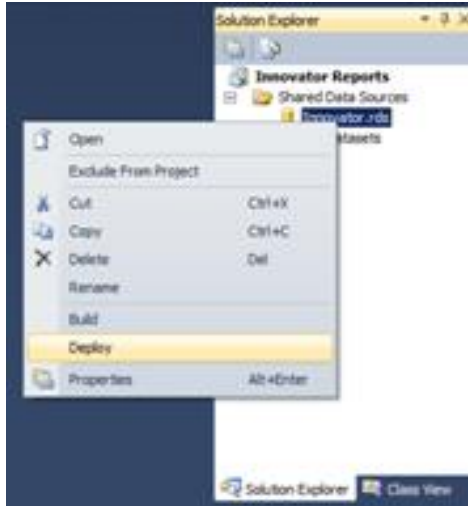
Solution Explorer

Innovator Reports
Shared Data Sources
Innovator.rds
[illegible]atasets

Open
Exclude From Project
Cut Ctrl+X
Copy Ctrl+C
Delete Del
Rename
Build
Deploy
Properties Alt+Enter

Solution Explorer
Class View